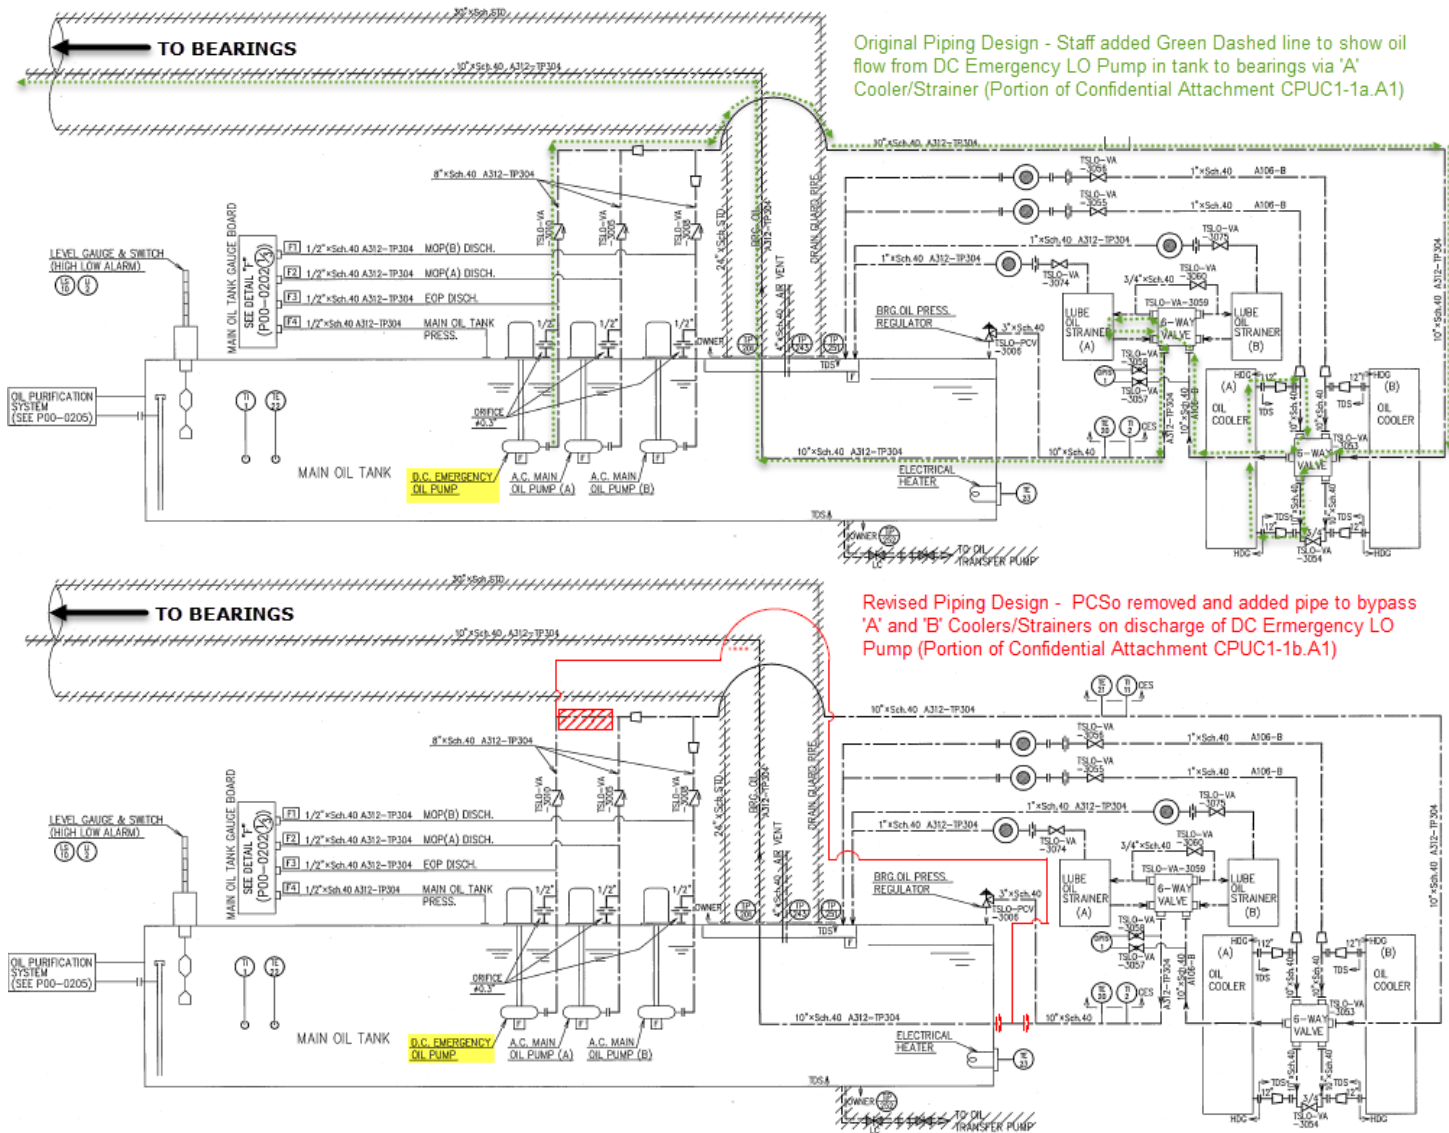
TO BEARINGS

Original Piping Design - Staff added Green Dashed line to show oil flow from DC Emergency LO Pump in tank to bearings via 'A' Cooler/Strainer (Portion of Confidential Attachment CPUC1-1a.A1)

30"×Sch.STD
10"×Sch.40 A312-TP304
8"×Sch.40 A312-TP304
10"×Sch.40 A312-TP304
LEVEL GAUGE & SWITCH (HIGH LOW ALARM)
MAIN OIL TANK GAUGE BOARD
SEE DETAIL "F" (P00-0202)
F1 1/2"×Sch.40 A312-TP304 MOP(B) DISCH.
F2 1/2"×Sch.40 A312-TP304 MOP(A) DISCH.
F3 1/2"×Sch.40 A312-TP304 EOP DISCH.
F4 1/2"×Sch.40 A312-TP304 MAIN OIL TANK PRESS.
OIL PURIFICATION SYSTEM (SEE P00-0205)
MAIN OIL TANK
D.C. EMERGENCY OIL PUMP
A.C. MAIN OIL PUMP (A)
A.C. MAIN OIL PUMP (B)
ORIFICE
TSLO-VA
24"×Sch.STD
BRG. OIL A312-TP304
AIR VENT
DRAIN GUARD PIPE
OWNER
BRG.OIL PRESS. REGULATOR
3"×Sch.40
TSLO-PCV -3006
1"×Sch.40 A106-B
1"×Sch.40 A312-TP304
TSLO-VA -3056
TSLO-VA -3055
TSLO-VA -3075
TSLO-VA -3074
TSLO-VA -3060
TSLO-VA-3059
3/4"×Sch.40
LUBE OIL STRAINER (A)
6-WAY VALVE
LUBE OIL STRAINER (B)
(A) OIL COOLER
(B) OIL COOLER
HDG
TDS
TSLO-VA -3058
TSLO-VA -3057
TSLO-VA -3053
TSLO-VA -3054
6-WAY VALVE
10"×Sch.40 A312-TP304
CES
ELECTRICAL HEATER
TO OIL TRANSFER PUMP
LC

TO BEARINGS

Revised Piping Design - PCSo removed and added pipe to bypass 'A' and 'B' Coolers/Strainers on discharge of DC Ermergency LO Pump (Portion of Confidential Attachment CPUC1-1b.A1)

30"×Sch.STD
10"×Sch.40 A312-TP304
8"×Sch.40 A312-TP304
LEVEL GAUGE & SWITCH (HIGH LOW ALARM)
MAIN OIL TANK GAUGE BOARD
SEE DETAIL "F" (P00-0202)
F1 1/2"×Sch.40 A312-TP304 MOP(B) DISCH.
F2 1/2"×Sch.40 A312-TP304 MOP(A) DISCH.
F3 1/2"×Sch.40 A312-TP304 EOP DISCH.
F4 1/2"×Sch.40 A312-TP304 MAIN OIL TANK PRESS.
OIL PURIFICATION SYSTEM (SEE P00-0205)
MAIN OIL TANK
D.C. EMERGENCY OIL PUMP
A.C. MAIN OIL PUMP (A)
A.C. MAIN OIL PUMP (B)
ORIFICE
BRG.OIL PRESS. REGULATOR
TSLO-PCV -3006
LUBE OIL STRAINER (A)
6-WAY VALVE
LUBE OIL STRAINER (B)
(A) OIL COOLER
(B) OIL COOLER
6-WAY VALVE
ELECTRICAL HEATER
TO OIL TRANSFER PUMP